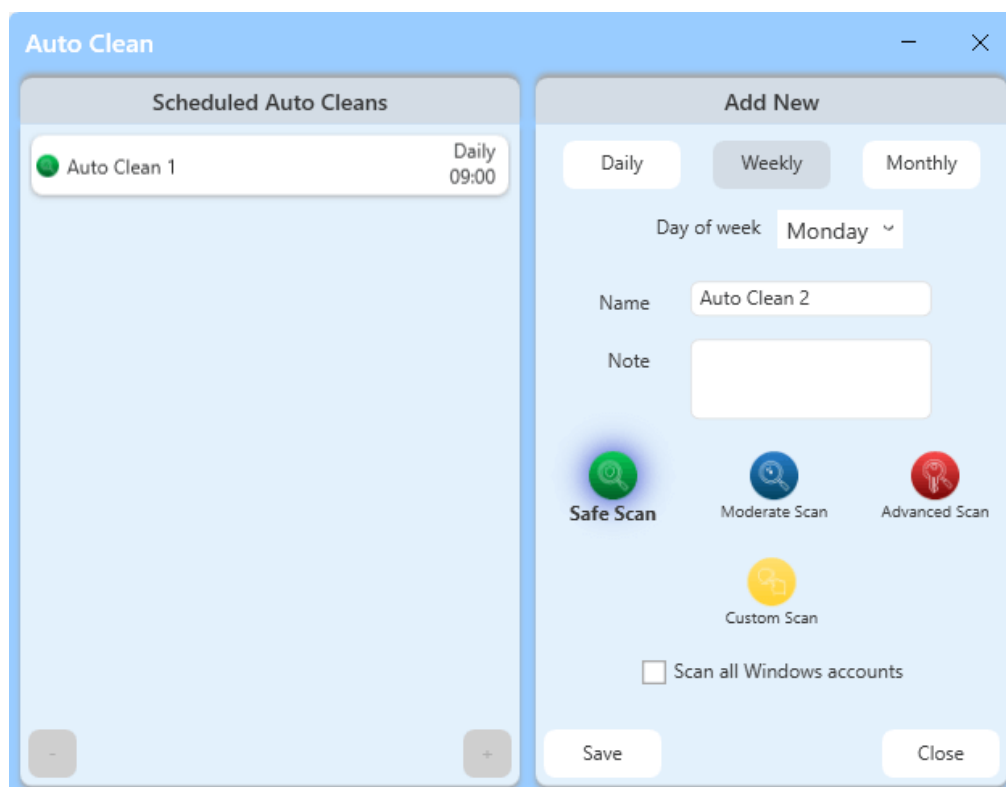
Auto Clean

Scheduled Auto Cleans

Auto Clean 1
Daily
09:00

-
+

Add New

Daily
Weekly
Monthly

Day of week Monday

Name Auto Clean 2

Note

Safe Scan
Moderate Scan
Advanced Scan
Custom Scan

Scan all Windows accounts

Save
Close